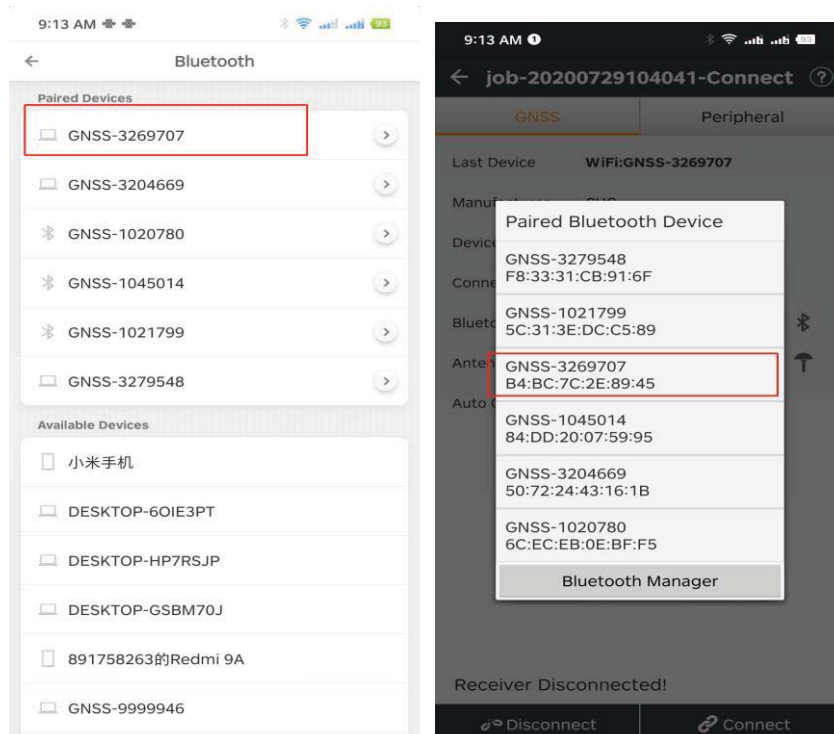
9:13 AM

Bluetooth

Paired Devices

GNSS-3269707

GNSS-3204669

GNSS-1020780

GNSS-1045014

GNSS-1021799

GNSS-3279548

Available Devices

小米手机

DESKTOP-6OIE3PT

DESKTOP-HP7RSJP

DESKTOP-GSBM70J

891758263的Redmi 9A

GNSS-9999946

9:13 AM

job-20200729104041-Connect

GNSS

Peripheral

Last Device WiFi:GNSS-3269707

Manuf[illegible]

Device

Conne

Blueto

Anten

Auto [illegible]

Paired Bluetooth Device

GNSS-3279548
F8:33:31:CB:91:6F

GNSS-1021799
5C:31:3E:DC:C5:89

GNSS-3269707
B4:BC:7C:2E:89:45

GNSS-1045014
84:DD:20:07:59:95

GNSS-3204669
50:72:24:43:16:1B

GNSS-1020780
6C:EC:EB:0E:BF:F5

Bluetooth Manager

Receiver Disconnected!

Disconnect

Connect